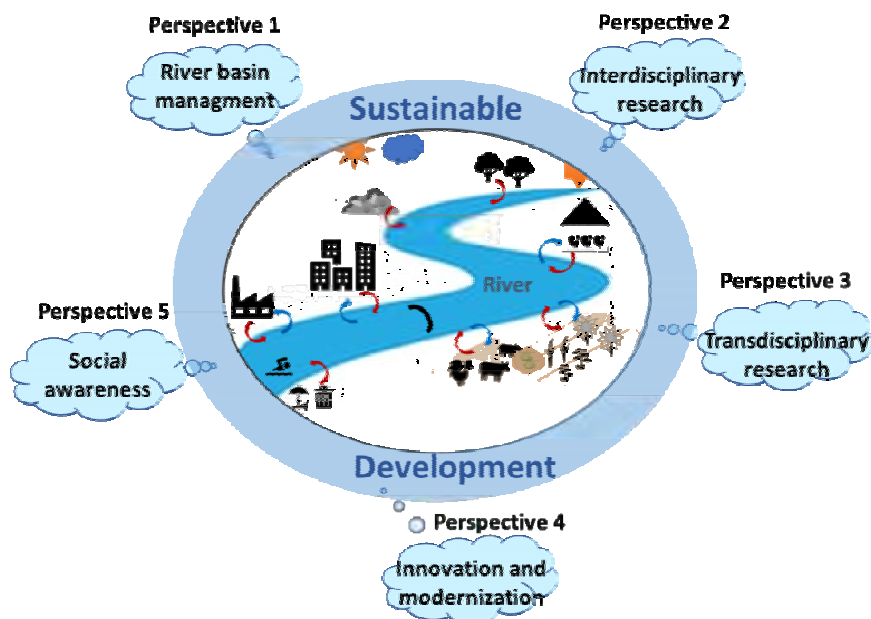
Perspective 1

River basin managment

Perspective 2

Interdisciplinary research

Sustainable

River

Perspective 3

Transdisciplinary research

Perspective 5

Social awareness

Development

Perspective 4

Innovation and modernization